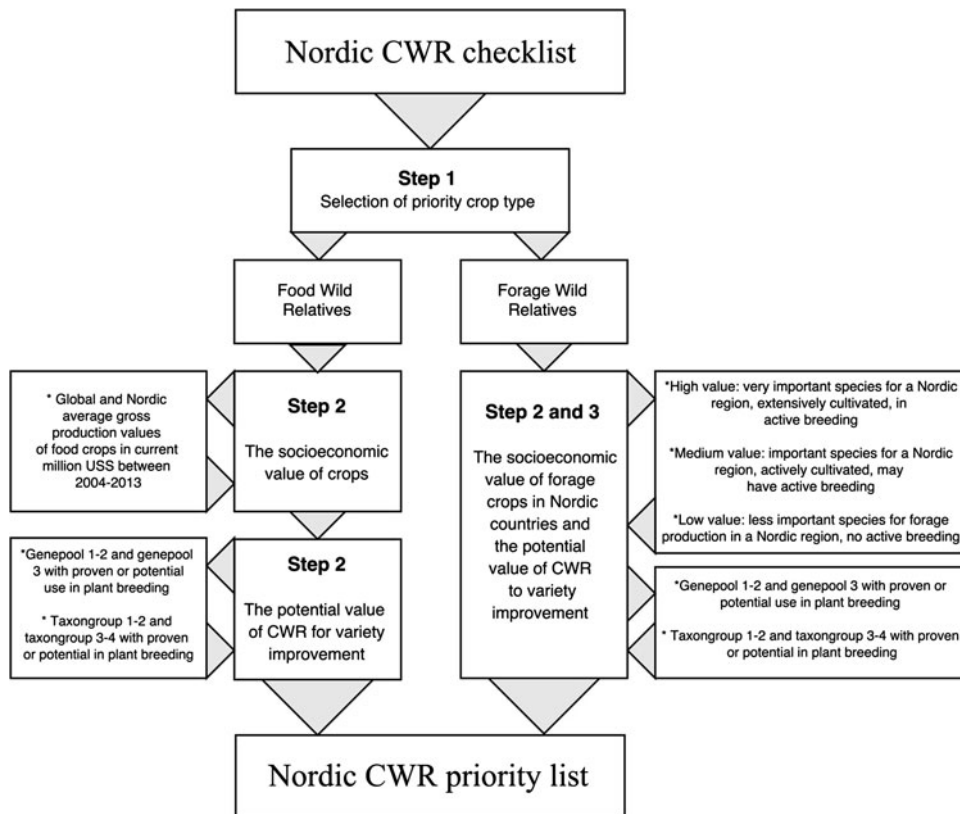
Nordic CWR checklist

Step 1
Selection of priority crop type

Food Wild Relatives

Forage Wild Relatives

* Global and Nordic average gross production values of food crops in current million US$ between 2004-2013

Step 2
The socioeconomic value of crops

*Genepool 1-2 and genepool 3 with proven or potential use in plant breeding

* Taxongroup 1-2 and taxongroup 3-4 with proven or potential in plant breeding

Step 2
The potential value of CWR for variety improvement

Step 2 and 3
The socioeconomic value of forage crops in Nordic countries and the potential value of CWR to variety improvement

*High value: very important species for a Nordic region, extensively cultivated, in active breeding

*Medium value: important species for a Nordic region, actively cultivated, may have active breeding

*Low value: less important species for forage production in a Nordic region, no active breeding

*Genepool 1-2 and genepool 3 with proven or potential use in plant breeding

* Taxongroup 1-2 and taxongroup 3-4 with proven or potential in plant breeding

Nordic CWR priority list